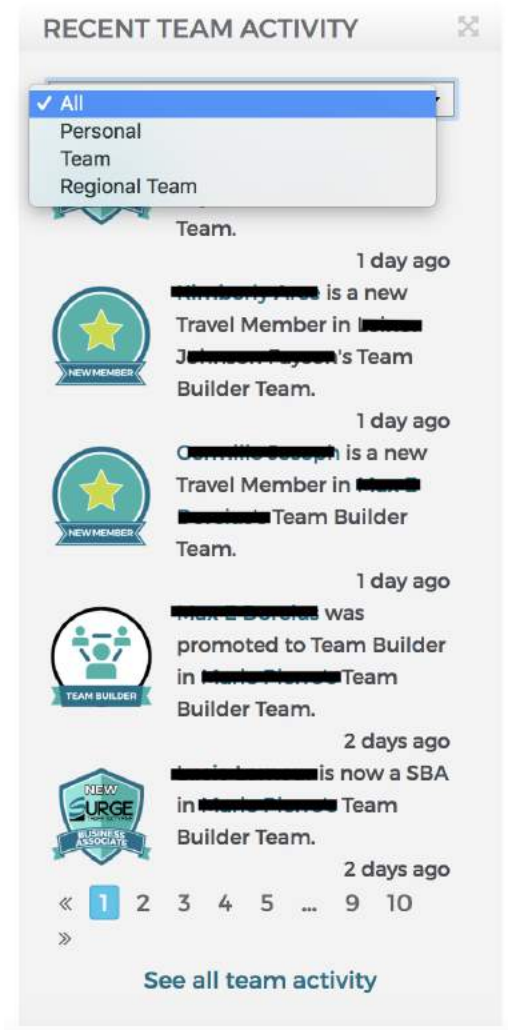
RECENT TEAM ACTIVITY

✓ All
Personal
Team
Regional Team

Team.

1 day ago

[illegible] is a new Travel Member in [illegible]'s Team Builder Team.

NEW MEMBER

1 day ago

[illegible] is a new Travel Member in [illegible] Team Builder Team.

NEW MEMBER

1 day ago

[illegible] was promoted to Team Builder in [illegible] Team Builder Team.

TEAM BUILDER

2 days ago

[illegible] is now a SBA in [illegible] Team Builder Team.

NEW SURGE BUSINESS ASSOCIATE

2 days ago

« 1 2 3 4 5 ... 9 10 »

See all team activity